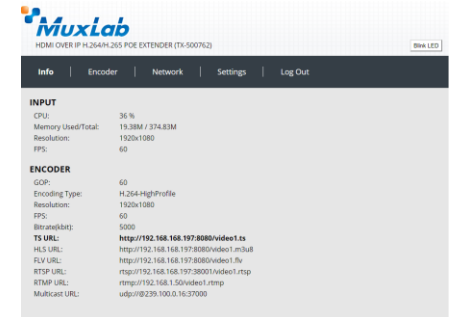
MuxLab
HDMI OVER IP H.264/H.265 POE EXTENDER (TX-500762)

Blink LED

Info | Encoder | Network | Settings | Log Out

INPUT

| | |
|---|---|
| CPU: | 36 % |
| Memory Used/Total: | 19.38M / 374.83M |
| Resolution: | 1920x1080 |
| FPS: | 60 |

ENCODER

| | |
|---|---|
| GOP: | 60 |
| Encoding Type: | H.264-HighProfile |
| Resolution: | 1920x1080 |
| FPS: | 60 |
| Bitrate(kbit): | 5000 |
| TS URL: | http://192.168.168.197:8080/video1.ts |
| HLS URL: | http://192.168.168.197:8080/video1.m3u8 |
| FLV URL: | http://192.168.168.197:8080/video1.flv |
| RTSP URL: | rtsp://192.168.168.197:38001/video1.rtsp |
| RTMP URL: | rtmp://192.168.1.50/video1.rtmp |
| Multicast URL: | udp://@239.100.0.16:37000 |